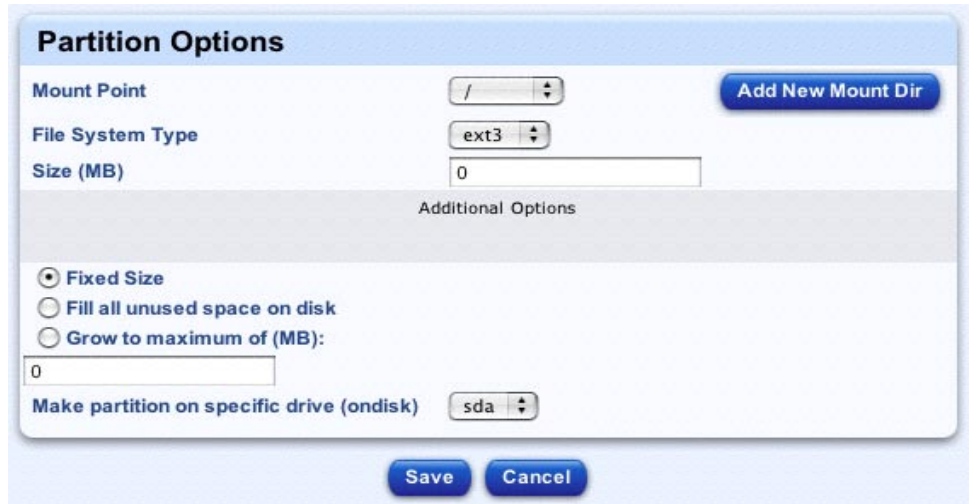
Partition Options

Mount Point
/
Add New Mount Dir

File System Type
ext3

Size (MB)
0

Additional Options

Fixed Size
Fill all unused space on disk
Grow to maximum of (MB):
0

Make partition on specific drive (ondisk)
sda

Save
Cancel